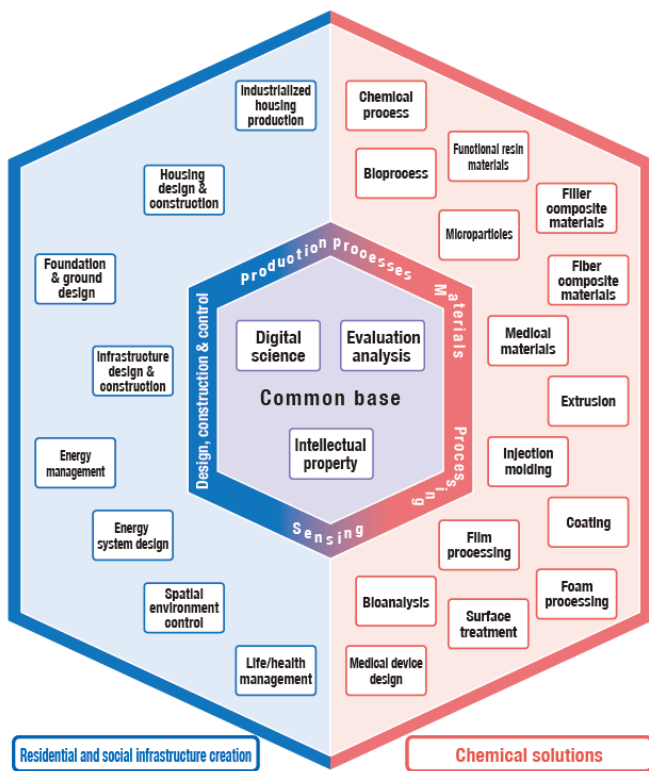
Industrialized housing production

Housing design & construction

Foundation & ground design

Infrastructure design & construction

Energy management

Energy system design

Spatial environment control

Life/health management

Chemical process

Functional resin materials

Bioprocess

Filler composite materials

Microparticles

Fiber composite materials

Medical materials

Extrusion

Injection molding

Coating

Film processing

Foam processing

Bioanalysis

Surface treatment

Medical device design

Production Processes

Materials

Processing

Sensing

Design, construction & control

Digital science

Evaluation analysis

Common base

Intellectual property

Residential and social infrastructure creation

Chemical solutions